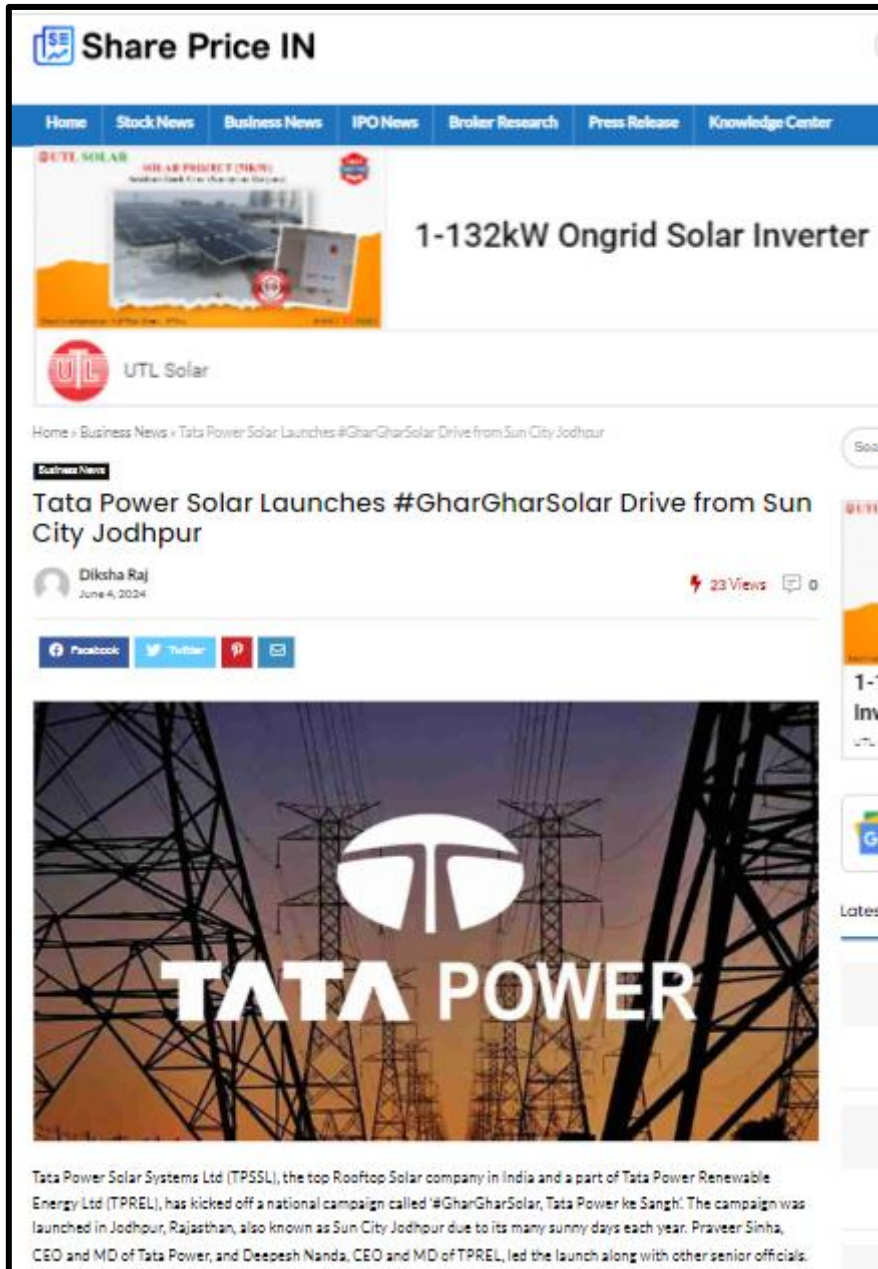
Share Price IN

Home | Stock News | Business News | IPO News | Broker Research | Press Release | Knowledge Center

UTL SOLAR
SOLAR PROJECT (9KW)
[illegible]

1-132kW Ongrid Solar Inverter

UTL Solar

Home » Business News » Tata Power Solar Launches #GharGharSolar Drive from Sun City Jodhpur

Business News

Tata Power Solar Launches #GharGharSolar Drive from Sun City Jodhpur

Diksha Raj
June 4, 2024

23 Views 0

Facebook Twitter

TATA POWER

Tata Power Solar Systems Ltd (TPSSL), the top Rooftop Solar company in India and a part of Tata Power Renewable Energy Ltd (TPREL), has kicked off a national campaign called '#GharGharSolar, Tata Power ke Sangh'. The campaign was launched in Jodhpur, Rajasthan, also known as Sun City Jodhpur due to its many sunny days each year. Praveer Sinha, CEO and MD of Tata Power, and Deepesh Nanda, CEO and MD of TPREL, led the launch along with other senior officials.

Sea

1-
Inv
UTL

G

Lates